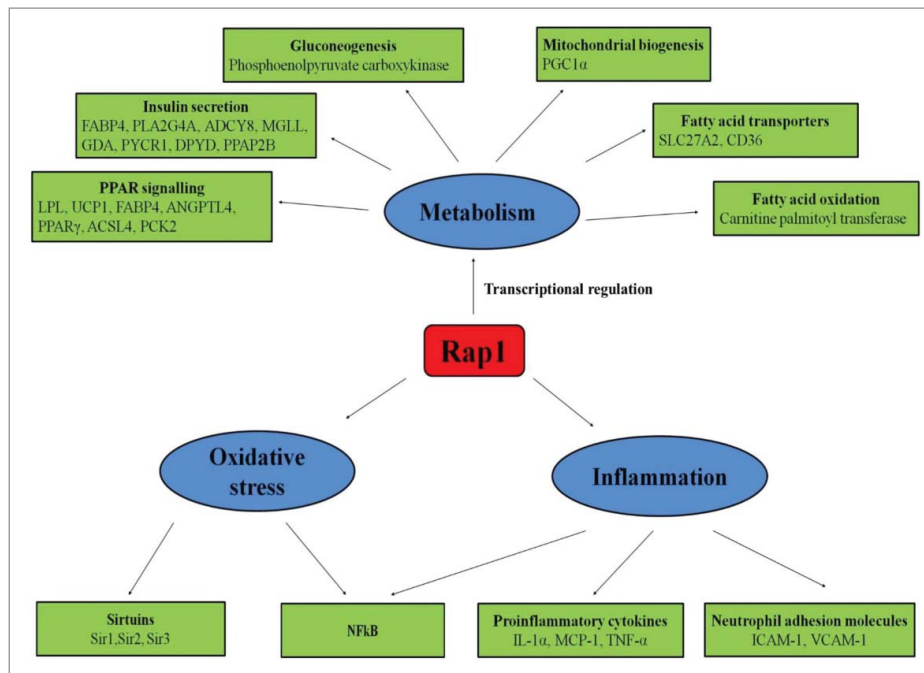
Gluconeogenesis
Phosphoenolpyruvate carboxykinase

Mitochondrial biogenesis
PGC1α

Insulin secretion
FABP4, PLA2G4A, ADCY8, MGLL, GDA, PYCR1, DPYD, PPAP2B

Fatty acid transporters
SLC27A2, CD36

PPAR signalling
LPL, UCP1, FABP4, ANGPTL4, PPARγ, ACSL4, PCK2

Metabolism

Fatty acid oxidation
Carnitine palmitoyl transferase

Transcriptional regulation

Rap1

Oxidative stress

Inflammation

Sirtuins
Sir1,Sir2, Sir3

NFkB

Proinflammatory cytokines
IL-1α, MCP-1, TNF-α

Neutrophil adhesion molecules
ICAM-1, VCAM-1